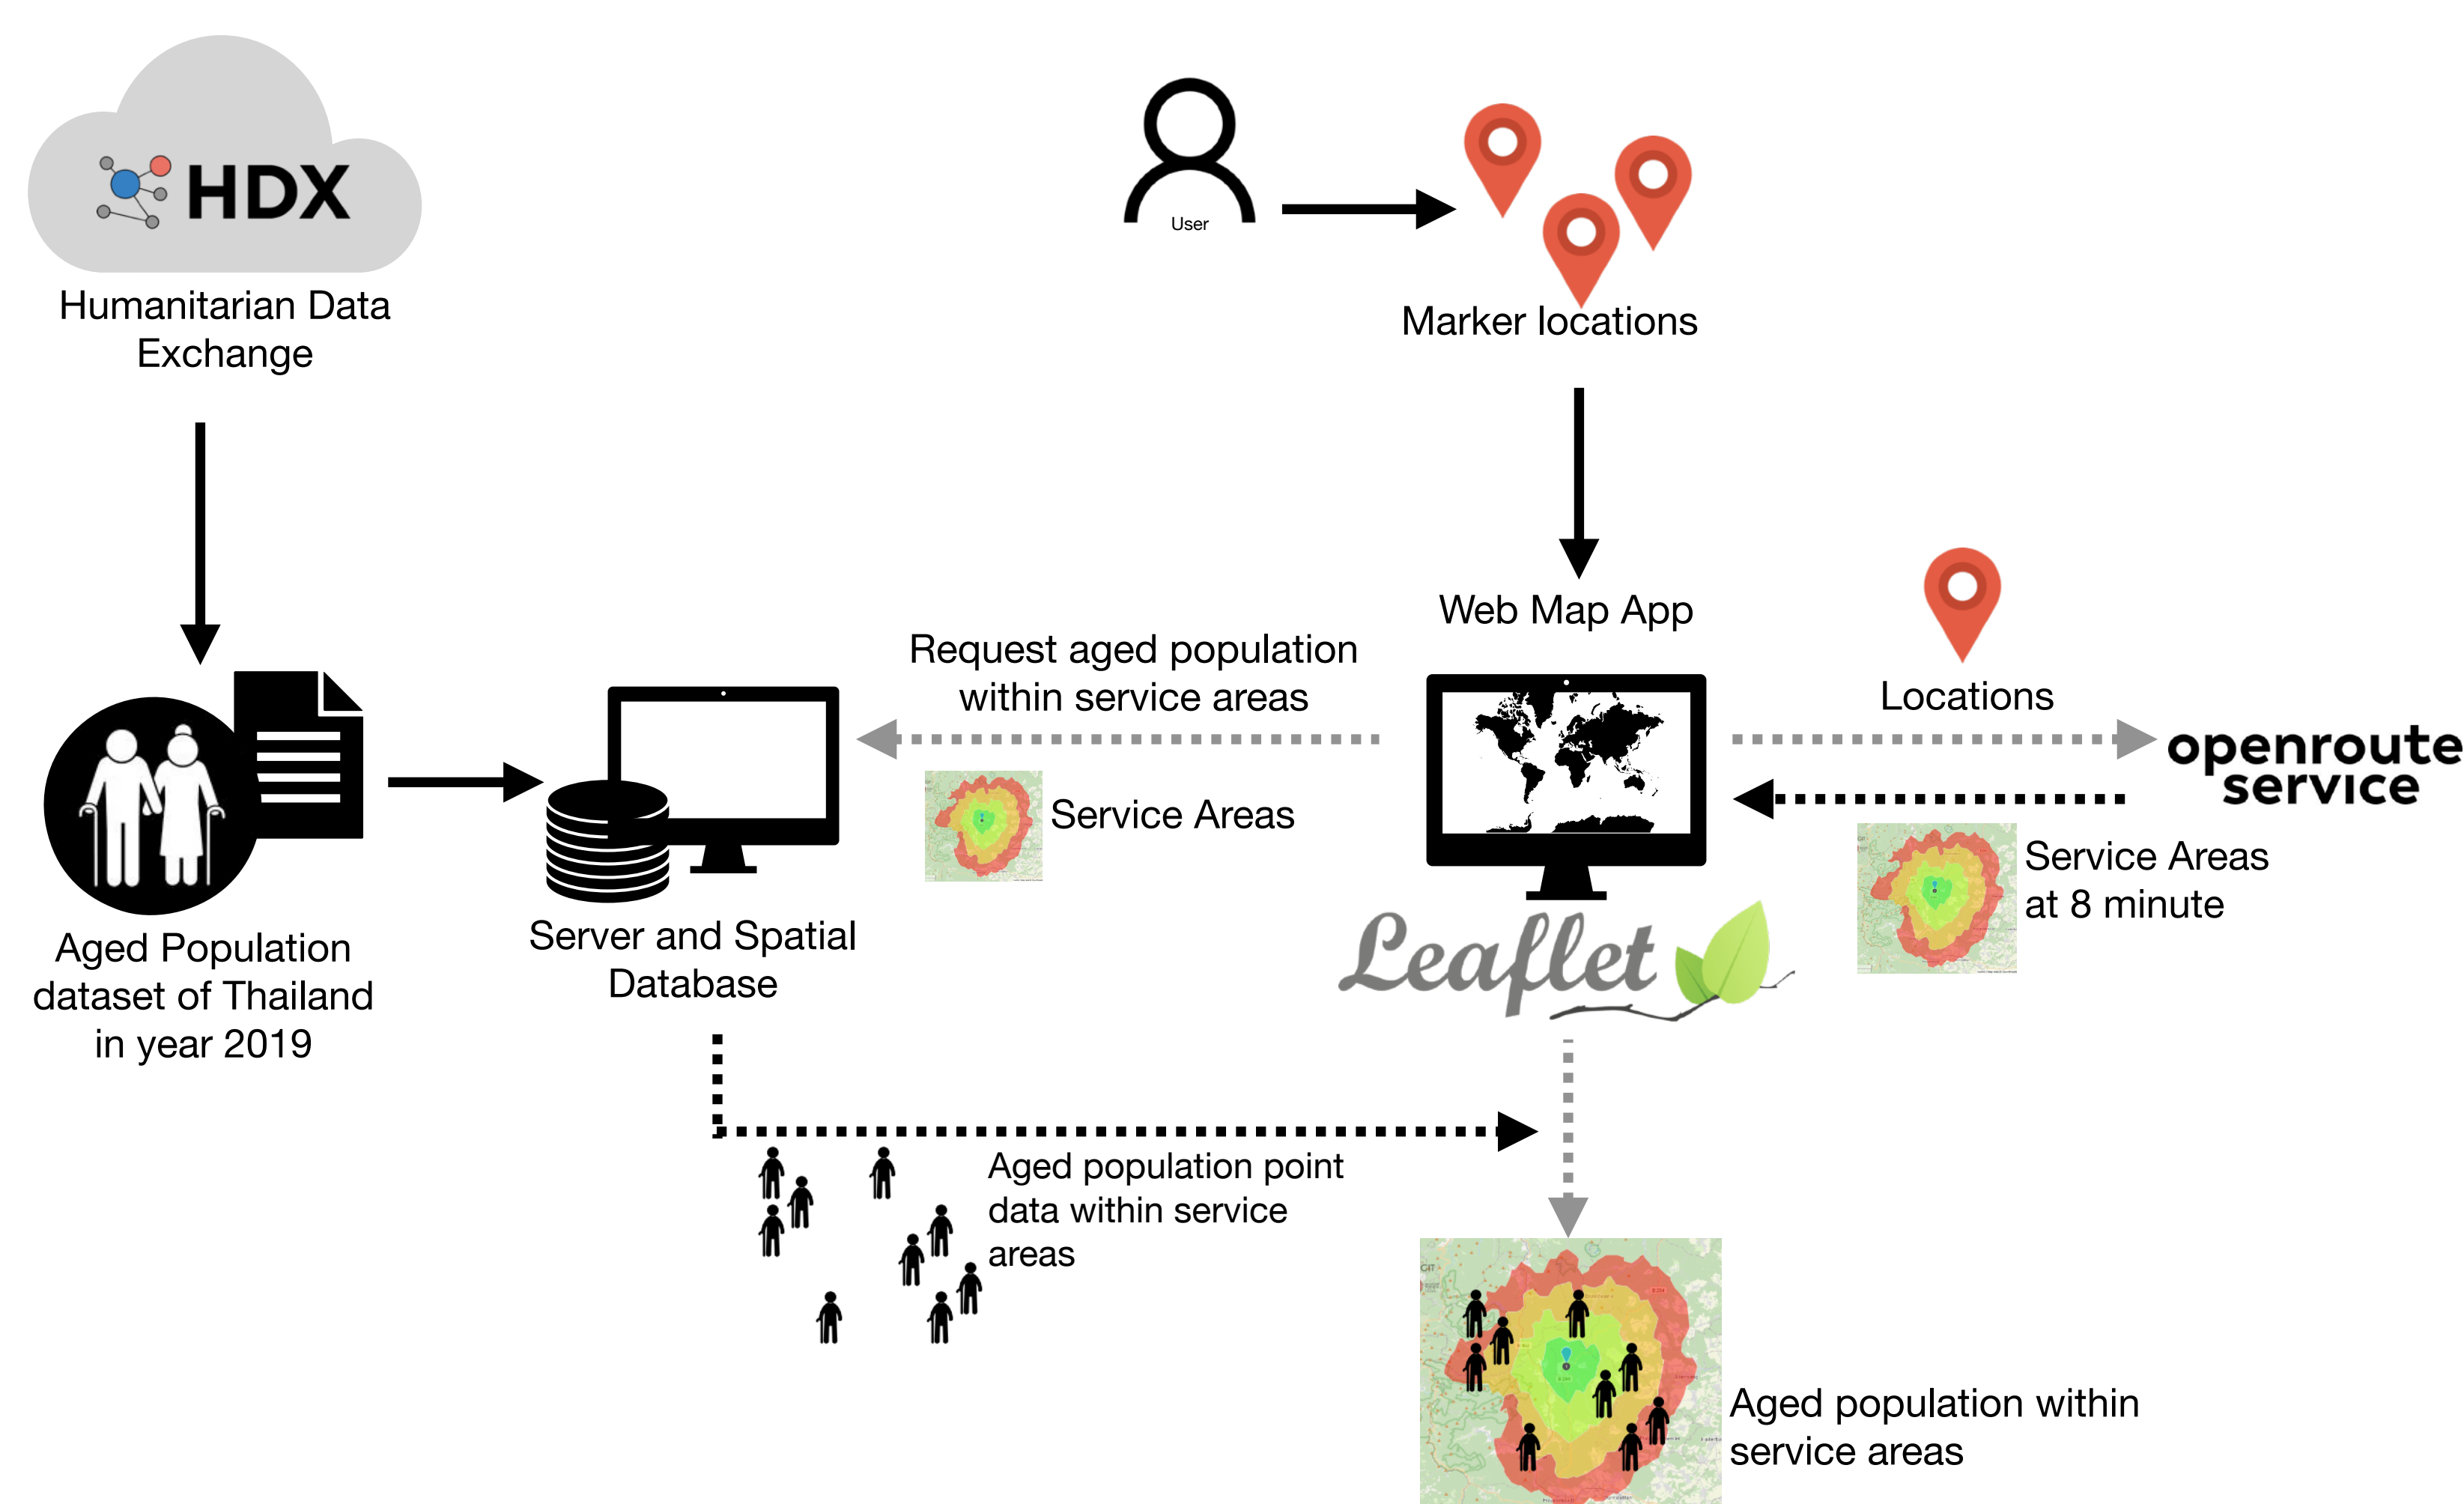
HDX

Humanitarian Data Exchange

User

Marker locations

Web Map App

Request aged population within service areas

Service Areas

Locations

openroute service

Service Areas at 8 minute

Leaflet

Aged Population dataset of Thailand in year 2019

Server and Spatial Database

Aged population point data within service areas

Aged population within service areas